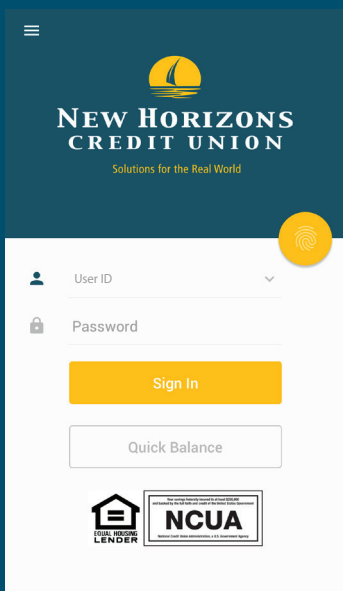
NEW HORIZONS
CREDIT UNION
Solutions for the Real World

User ID

Password

Sign In

Quick Balance

EQUAL HOUSING LENDER

Your savings federally insured to at least $250,000 and backed by the full faith and credit of the United States Government
NCUA
National Credit Union Administration, a U.S. Government Agency